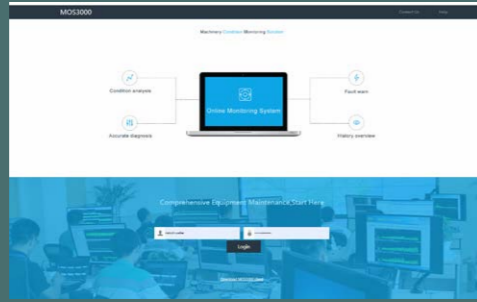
MOS3000

Contact Us Help

Machinery Condition Monitoring Solution

Condition analysis

Accurate diagnosis

Online Monitoring System

Fault warn

History overview

Comprehensive Equipment Maintenance,Start Here

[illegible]

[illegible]

Login

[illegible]